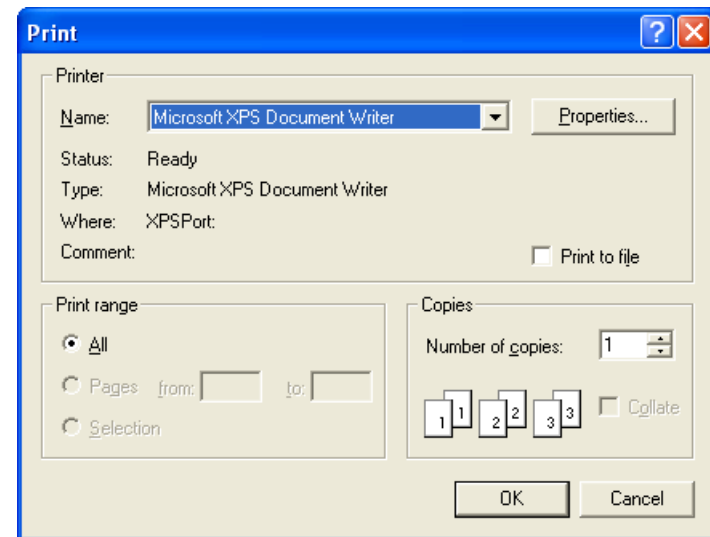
Print

?

Printer

Name: Microsoft XPS Document Writer

Properties...

Status: Ready

Type: Microsoft XPS Document Writer

Where: XPSPort:

Comment:

Print to file

Print range

All

Pages from: to:

Selection

Copies

Number of copies: 1

1 1 2 2 3 3

Collate

OK

Cancel